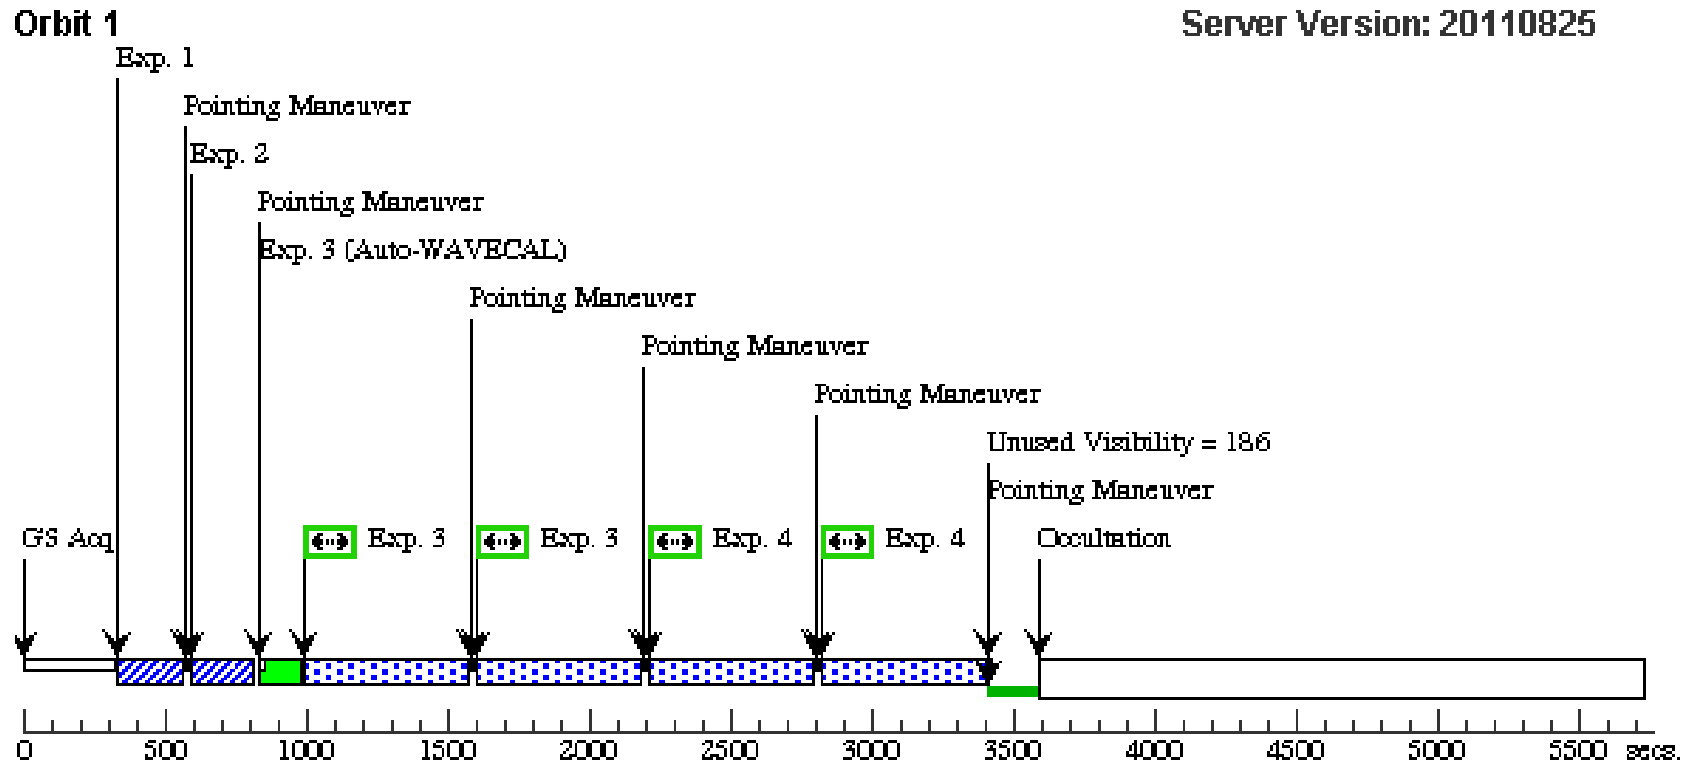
Orbit 1

Server Version: 20110825

Exp. 1

Pointing Maneuver

Exp. 2

Pointing Maneuver

Exp. 3 (Auto-WAVECAL)

Pointing Maneuver

Pointing Maneuver

Pointing Maneuver

Unused Visibility = 186

Pointing Maneuver

GS Acq

Exp. 3

Exp. 3

Exp. 4

Exp. 4

Occultation

0 500 1000 1500 2000 2500 3000 3500 4000 4500 5000 5500 secs.